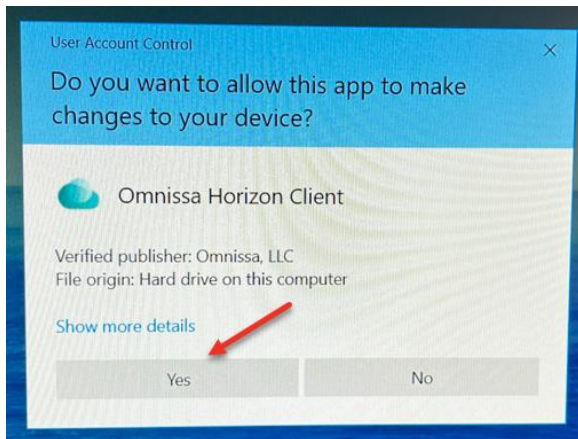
User Account Control

Do you want to allow this app to make changes to your device?

Omnissa Horizon Client

Verified publisher: Omnissa, LLC
File origin: Hard drive on this computer

Show more details

Yes

No